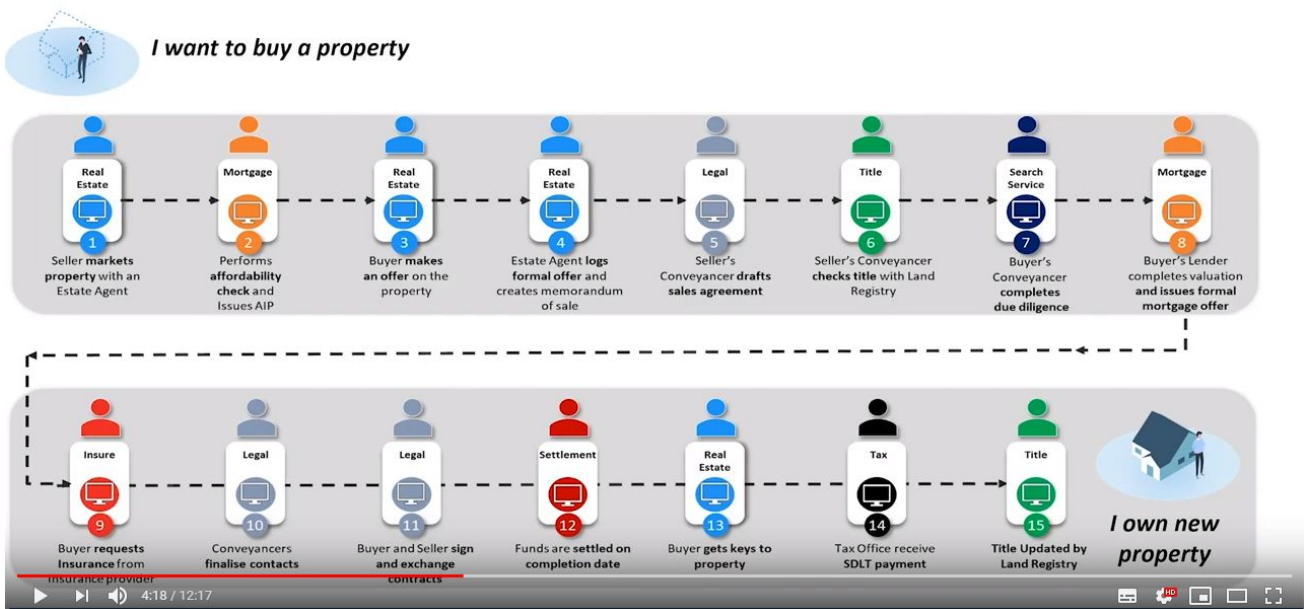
I want to buy a property

Real Estate
1
Seller markets property with an Estate Agent

Mortgage
2
Performs affordability check and Issues AIP

Real Estate
3
Buyer makes an offer on the property

Real Estate
4
Estate Agent logs formal offer and creates memorandum of sale

Legal
5
Seller's Conveyancer drafts sales agreement

Title
6
Seller's Conveyancer checks title with Land Registry

Search Service
7
Buyer's Conveyancer completes due diligence

Mortgage
8
Buyer's Lender completes valuation and issues formal mortgage offer

Insure
9
Buyer requests Insurance from insurance provider

Legal
10
Conveyancers finalise contacts

Legal
11
Buyer and Seller sign and exchange contracts

Settlement
12
Funds are settled on completion date

Real Estate
13
Buyer gets keys to property

Tax
14
Tax Office receive SDLT payment

Title
15
Title Updated by Land Registry

I own new property

4:18 / 12:17
HD